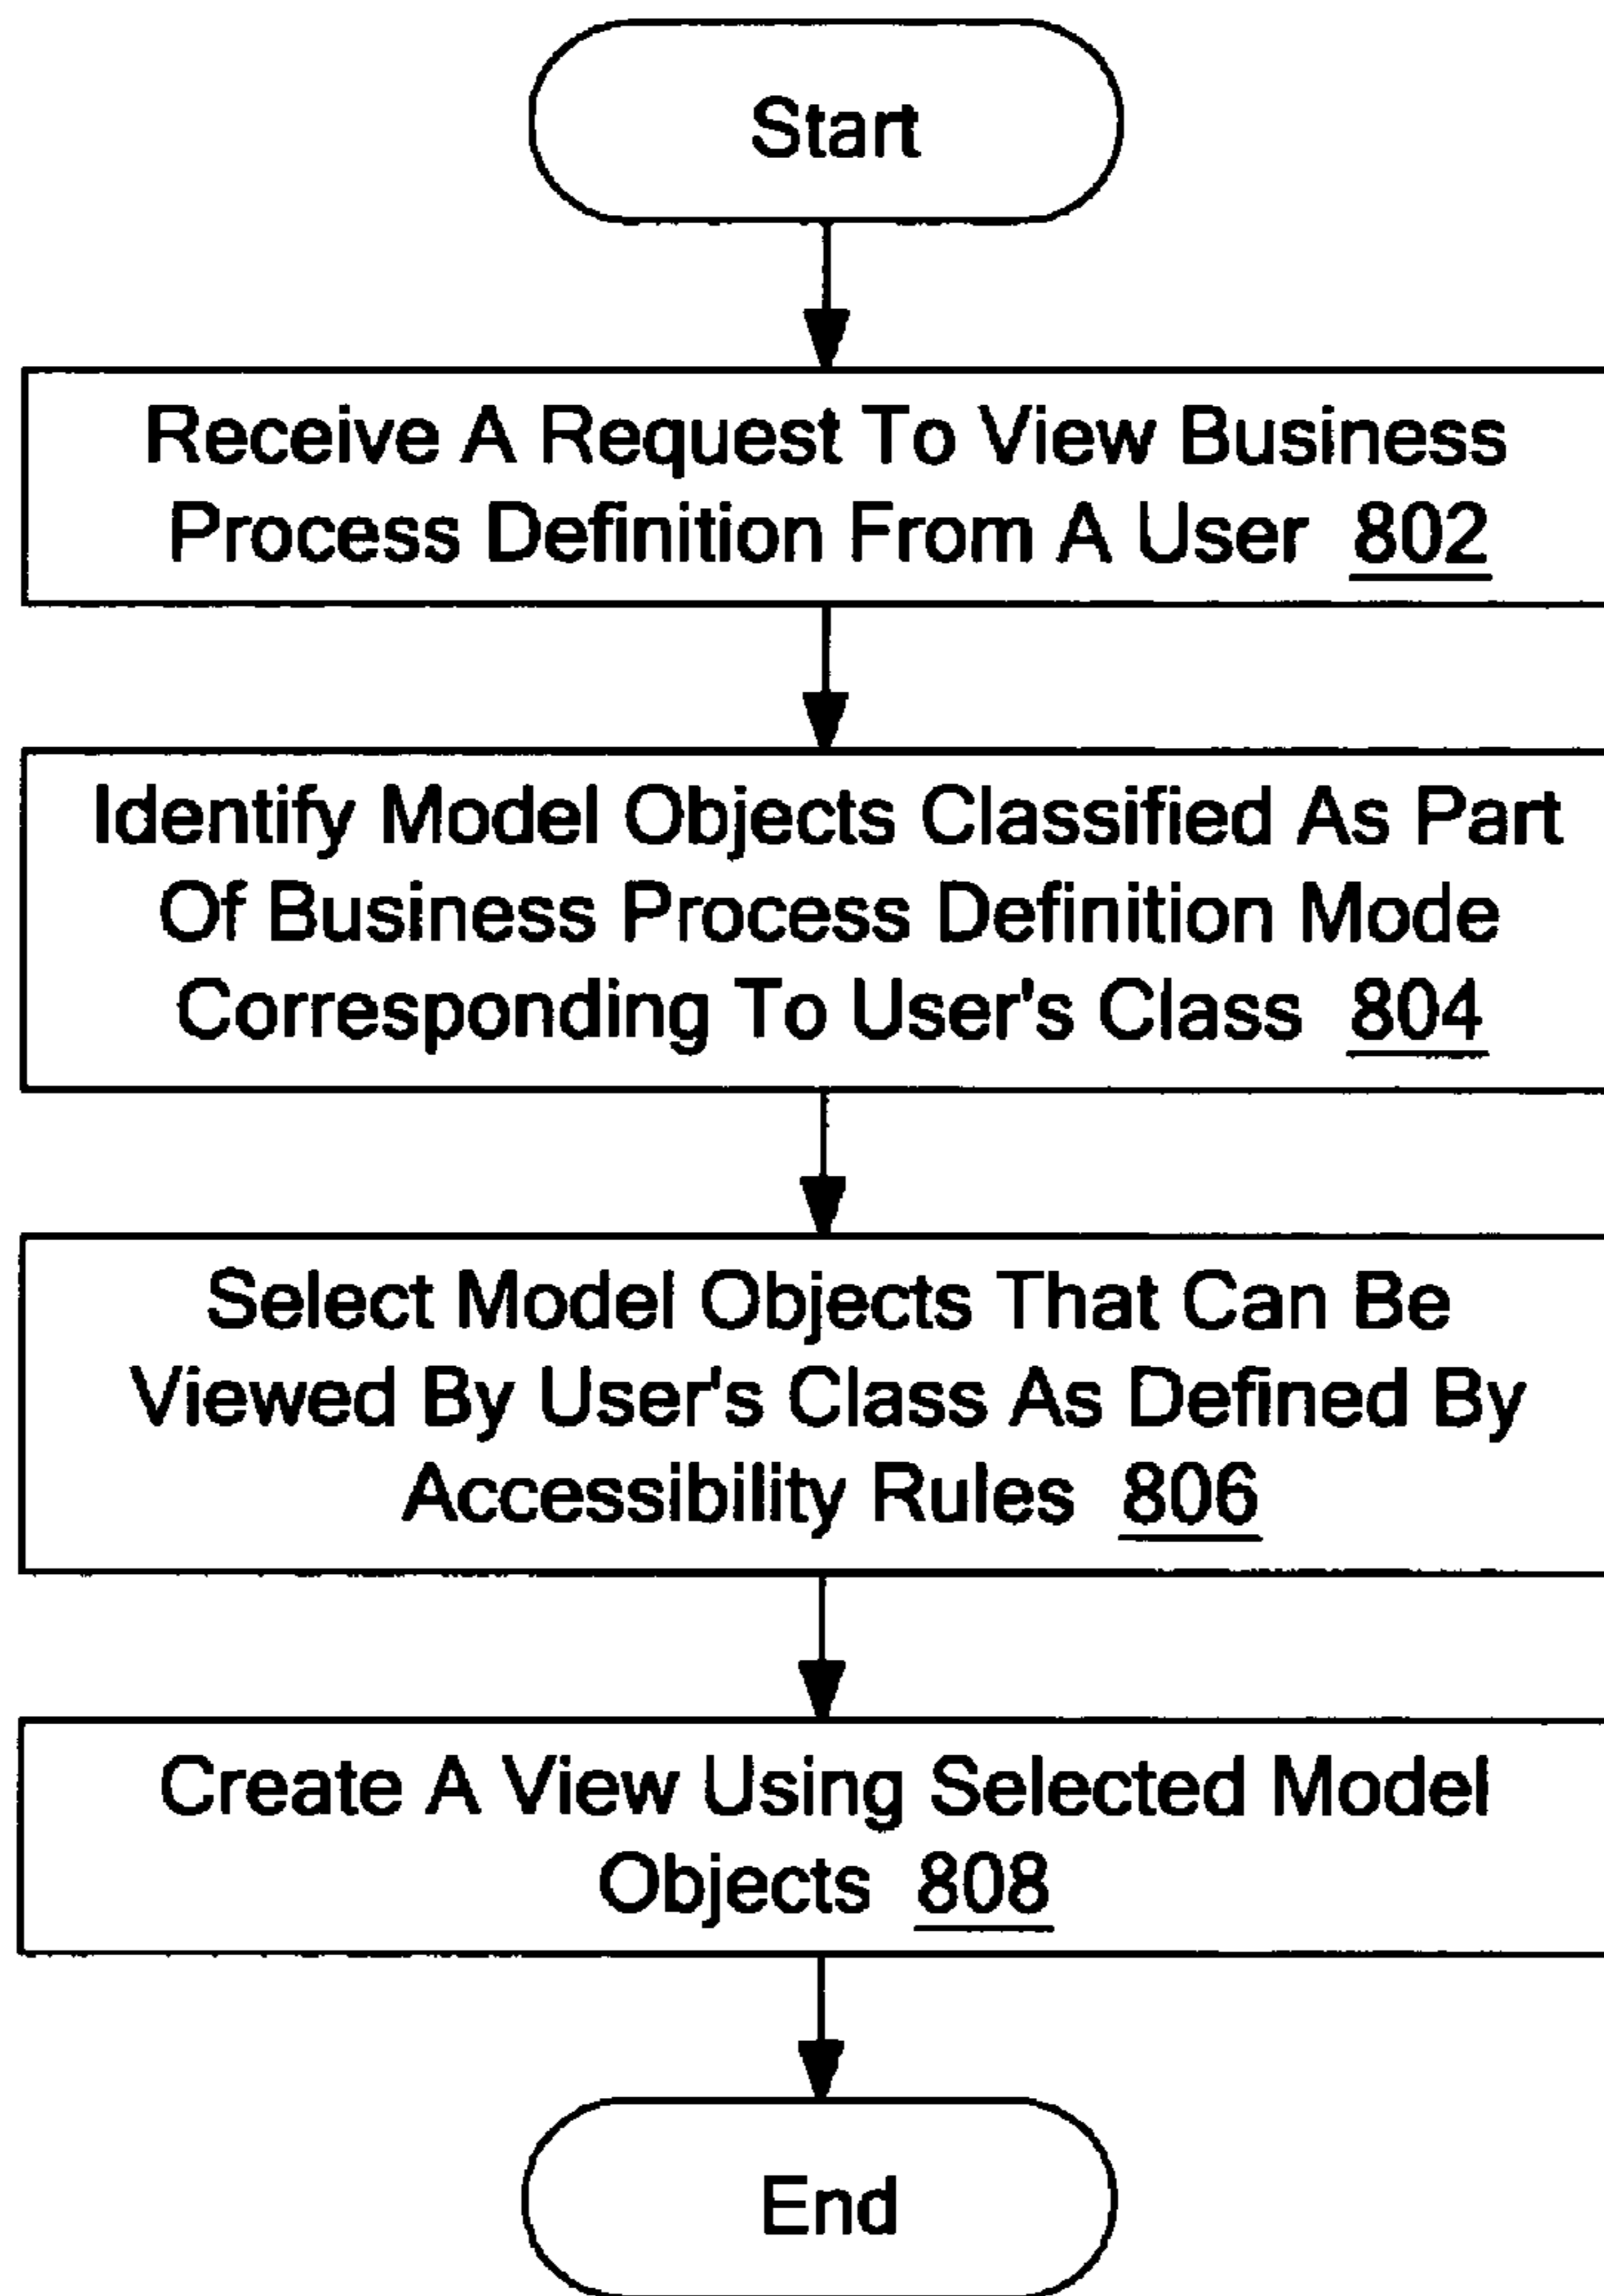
Start

Receive A Request To View Business Process Definition From A User 802

Identify Model Objects Classified As Part Of Business Process Definition Mode Corresponding To User's Class 804

Select Model Objects That Can Be Viewed By User's Class As Defined By Accessibility Rules 806

Create A View Using Selected Model Objects 808

End